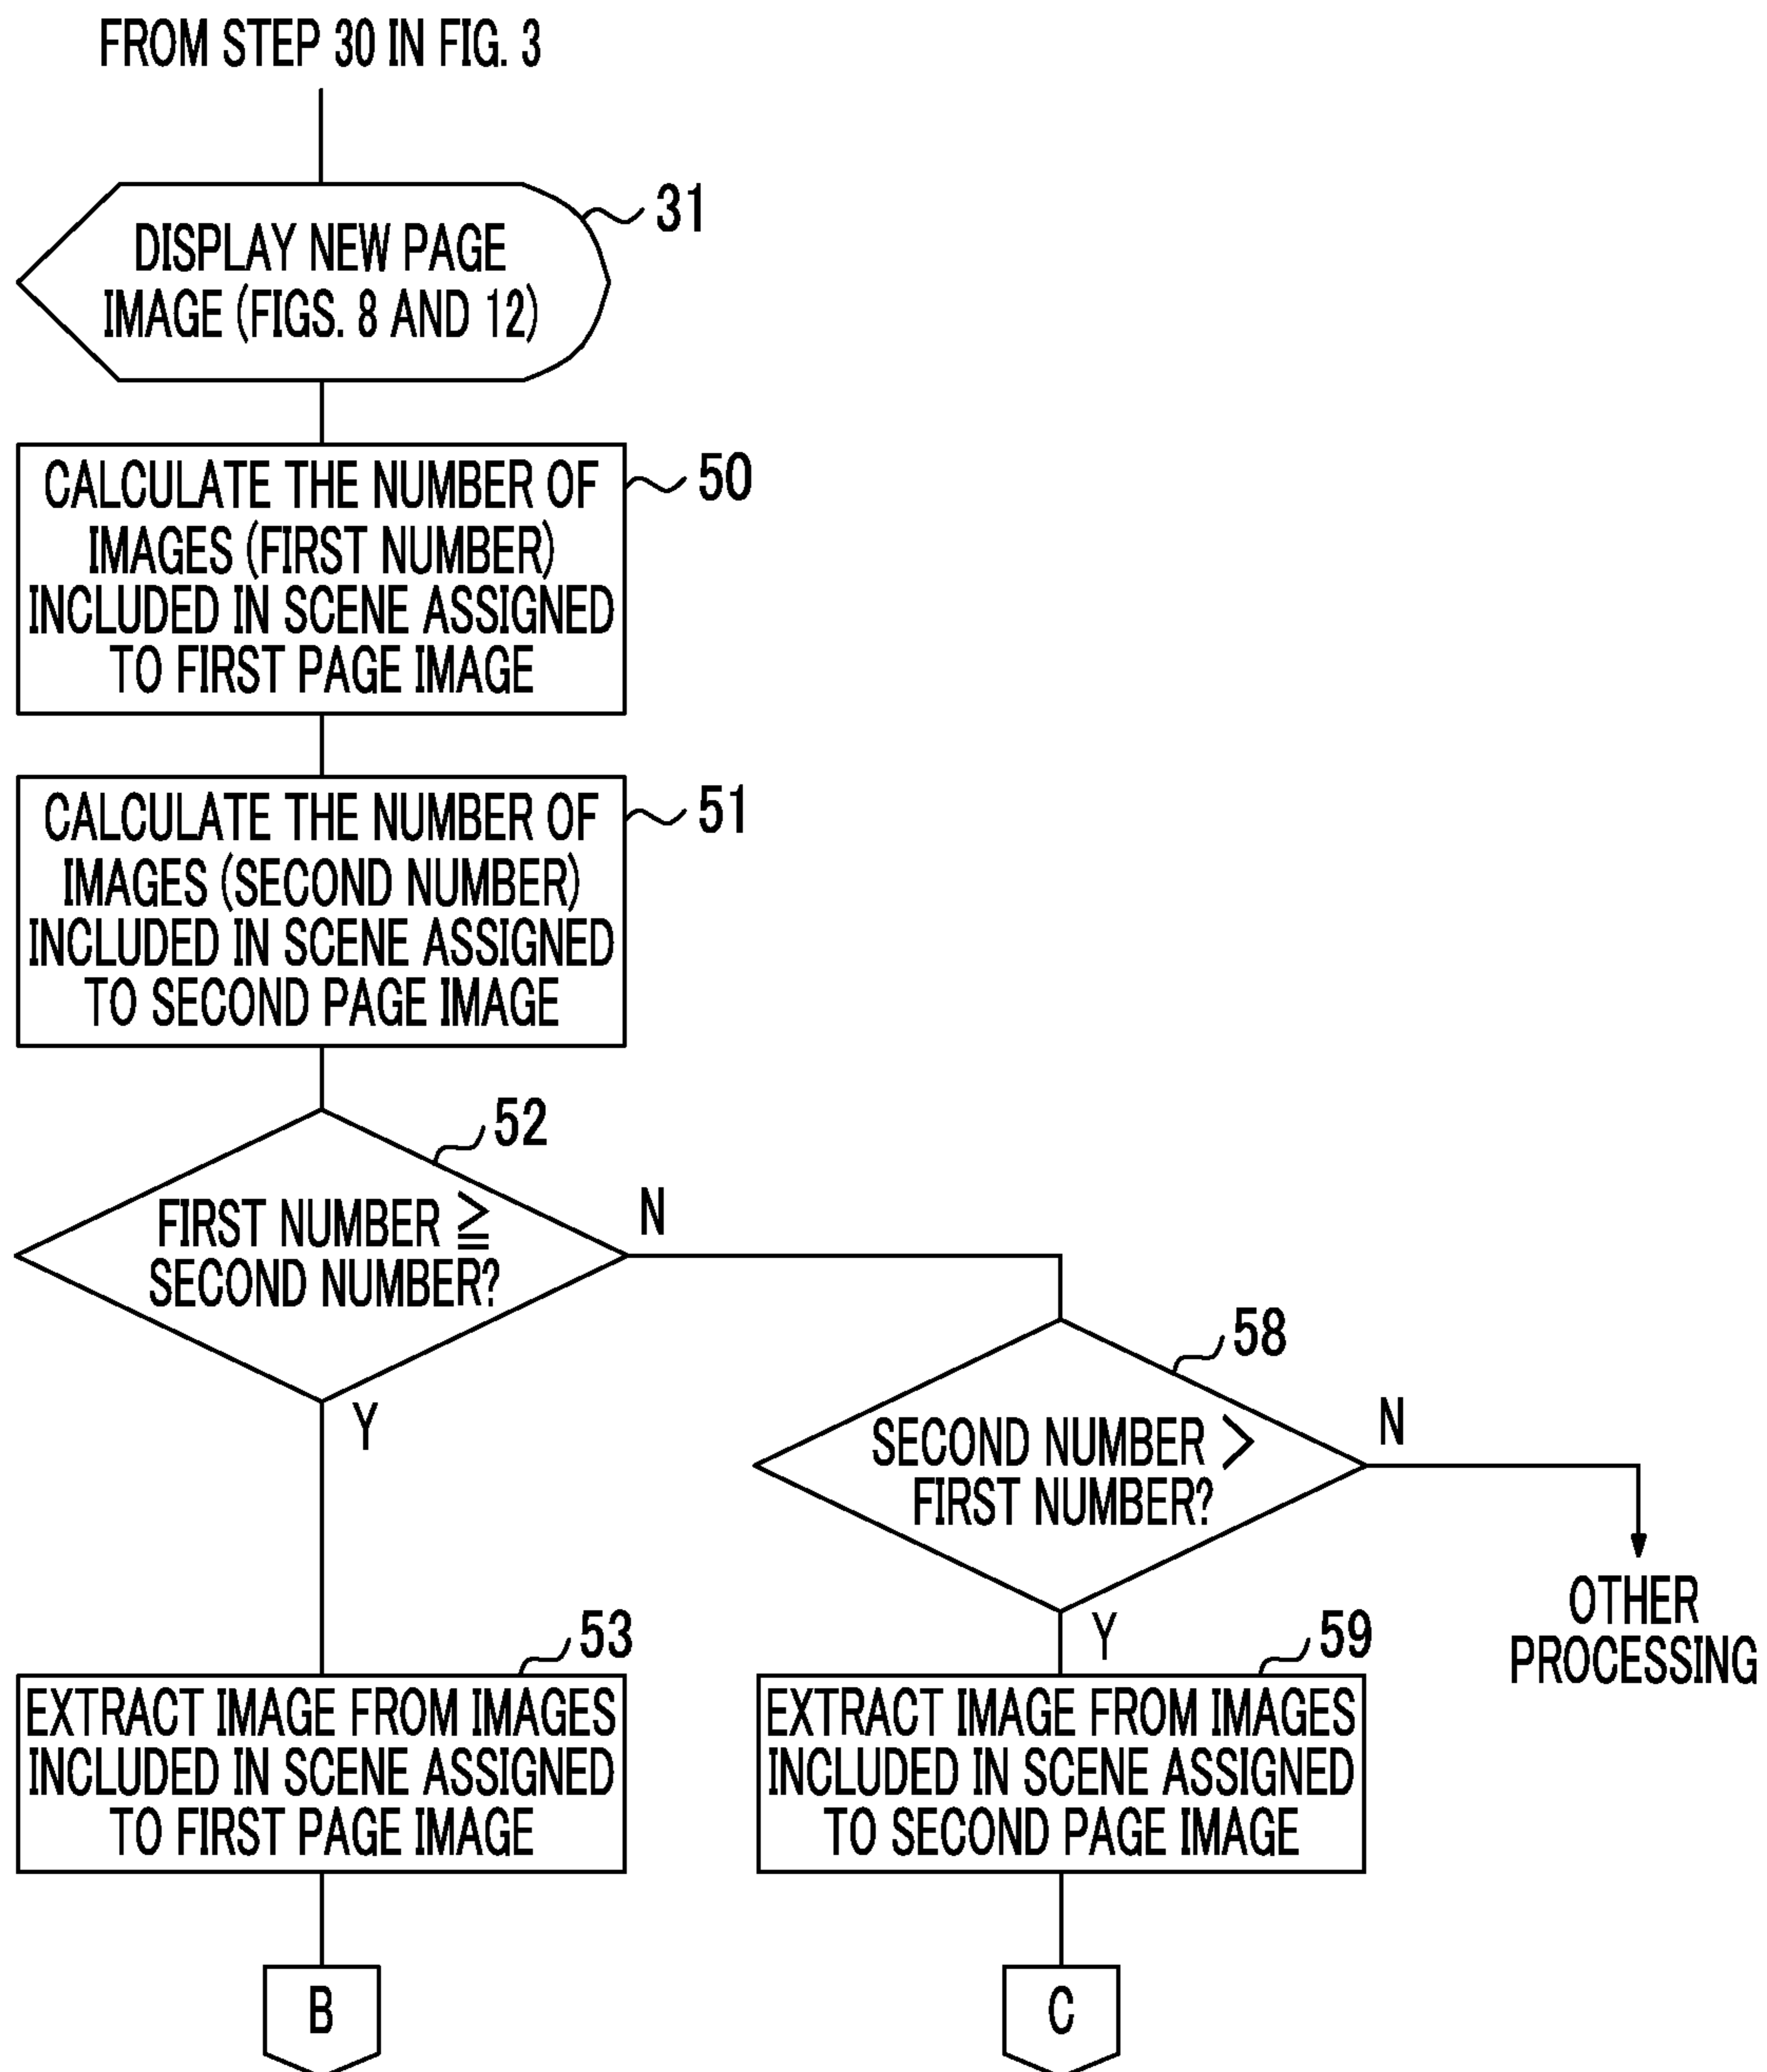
FROM STEP 30 IN FIG. 3

DISPLAY NEW PAGE IMAGE (FIGS. 8 AND 12)

31

CALCULATE THE NUMBER OF IMAGES (FIRST NUMBER) INCLUDED IN SCENE ASSIGNED TO FIRST PAGE IMAGE

50

CALCULATE THE NUMBER OF IMAGES (SECOND NUMBER) INCLUDED IN SCENE ASSIGNED TO SECOND PAGE IMAGE

51

52

FIRST NUMBER $\geqq$ SECOND NUMBER?

N

Y

58

SECOND NUMBER > FIRST NUMBER?

N

Y

OTHER PROCESSING

53

EXTRACT IMAGE FROM IMAGES INCLUDED IN SCENE ASSIGNED TO FIRST PAGE IMAGE

59

EXTRACT IMAGE FROM IMAGES INCLUDED IN SCENE ASSIGNED TO SECOND PAGE IMAGE

B

C